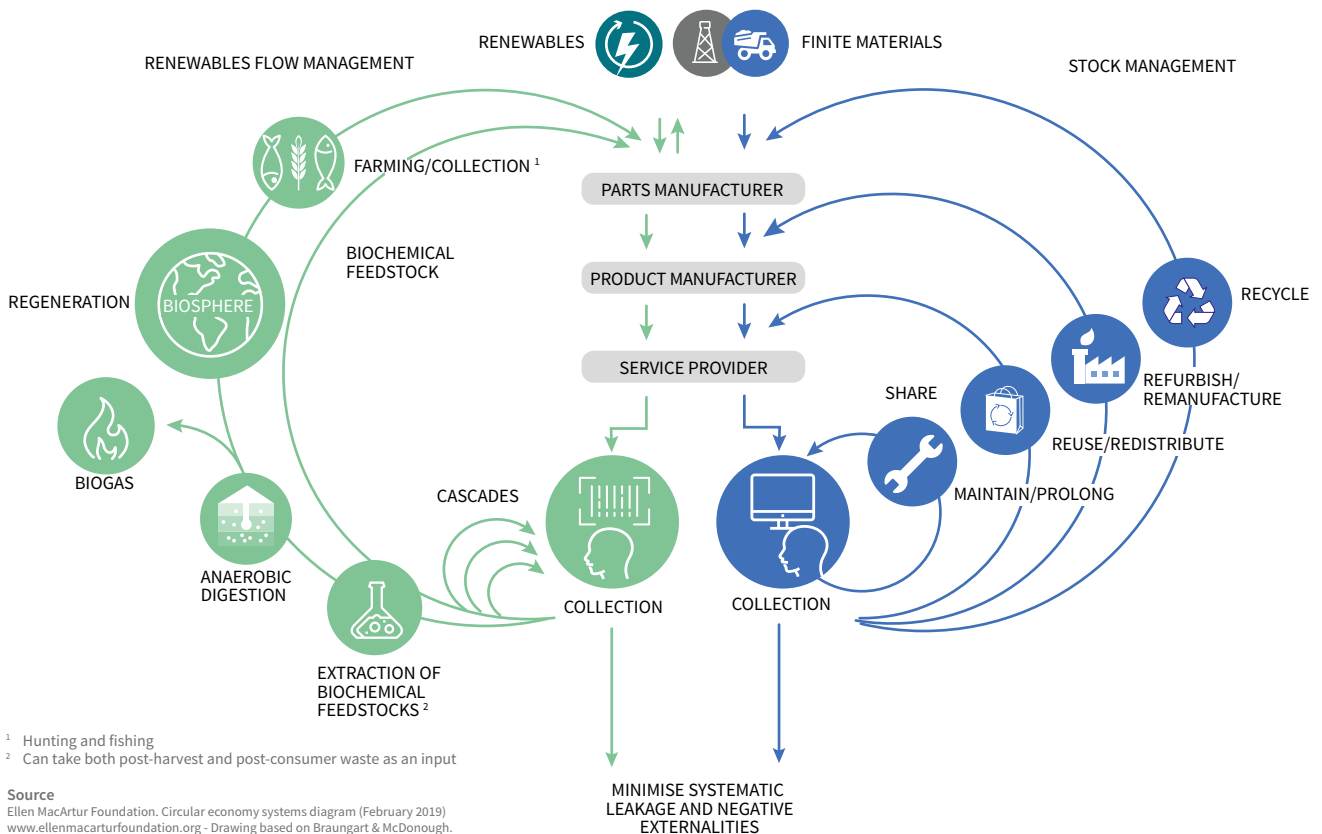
RENEWABLES

FINITE MATERIALS

RENEWABLES FLOW MANAGEMENT

STOCK MANAGEMENT

FARMING/COLLECTION $^1$

PARTS MANUFACTURER

BIOCHEMICAL FEEDSTOCK

PRODUCT MANUFACTURER

REGENERATION

BIOSPHERE

RECYCLE

SERVICE PROVIDER

REFURBISH/ REMANUFACTURE

SHARE

REUSE/REDISTRIBUTE

BIOGAS

MAINTAIN/PROLONG

CASCADES

ANAEROBIC DIGESTION

COLLECTION

COLLECTION

EXTRACTION OF BIOCHEMICAL FEEDSTOCKS $^2$

$^1$ Hunting and fishing
$^2$ Can take both post-harvest and post-consumer waste as an input

MINIMISE SYSTEMATIC LEAKAGE AND NEGATIVE EXTERNALITIES

Source
Ellen MacArtur Foundation. Circular economy systems diagram (February 2019)
www.ellenmacarturfoundation.org - Drawing based on Braungart & McDonough.